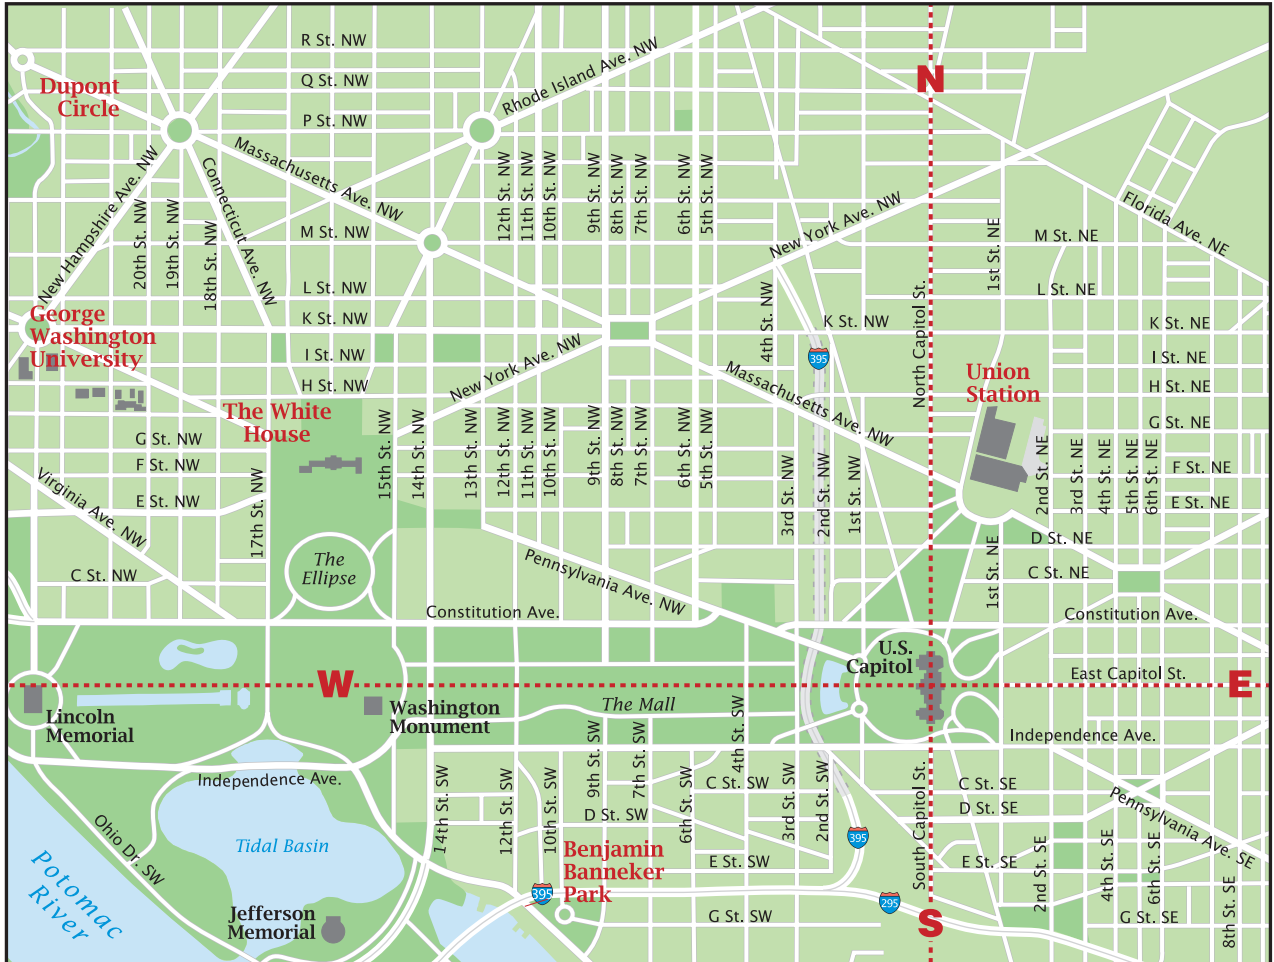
R St. NW
Q St. NW
P St. NW
Dupont Circle
Rhode Island Ave. NW
N
Massachusetts Ave. NW
New Hampshire Ave. NW
Connecticut Ave. NW
20th St. NW
19th St. NW
18th St. NW
M St. NW
L St. NW
K St. NW
I St. NW
H St. NW
12th St. NW
11th St. NW
10th St. NW
9th St. NW
8th St. NW
7th St. NW
6th St. NW
5th St. NW
New York Ave. NW
Florida Ave. NE
M St. NE
L St. NE
K St. NE
I St. NE
H St. NE
G St. NE
F St. NE
E St. NE
1st St. NE
4th St. NW
K St. NW
395
North Capitol St.
Union Station
George Washington University
The White House
New York Ave. NW
Massachusetts Ave. NW
G St. NW
F St. NW
E St. NW
Virginia Ave. NW
17th St. NW
15th St. NW
14th St. NW
13th St. NW
12th St. NW
11th St. NW
10th St. NW
9th St. NW
8th St. NW
7th St. NW
6th St. NW
5th St. NW
3rd St. NW
2nd St. NW
1st St. NW
2nd St. NE
3rd St. NE
4th St. NE
5th St. NE
6th St. NE
D St. NE
C St. NE
1st St. NE
C St. NW
The Ellipse
Pennsylvania Ave. NW
Constitution Ave.
Constitution Ave.
U.S. Capitol
East Capitol St.
W
E
Lincoln Memorial
Washington Monument
The Mall
Independence Ave.
Independence Ave.
4th St. SW
9th St. SW
7th St. SW
C St. SW
D St. SW
6th St. SW
3rd St. SW
2nd St. SW
C St. SE
D St. SE
Pennsylvania Ave. SE
South Capitol St.
14th St. SW
12th St. SW
10th St. SW
Tidal Basin
Ohio Dr. SW
Potomac River
Benjamin Banneker Park
395
E St. SW
395
E St. SE
2nd St. SE
4th St. SE
6th St. SE
295
G St. SW
G St. SE
8th St. SE
Jefferson Memorial
S